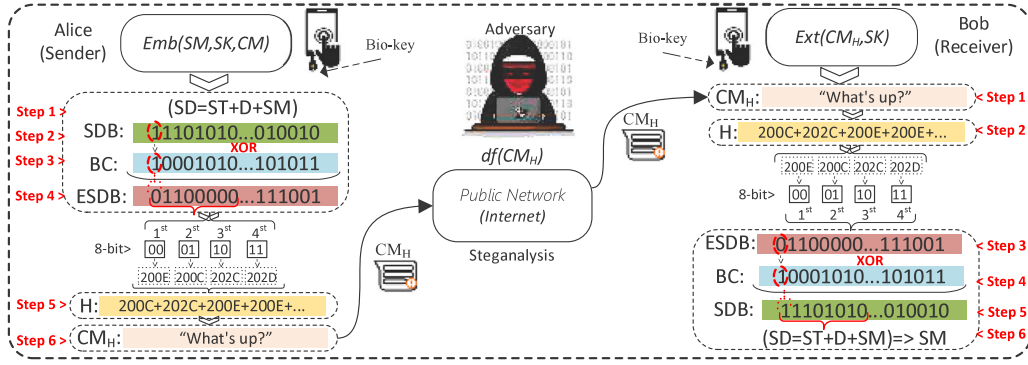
Alice (Sender)

$Emb(SM,SK,CM)$

Bio-key

Step 1 > (SD=ST+D+SM)

Step 2 > SDB: 11101010...010010

XOR

Step 3 > BC: 10001010...101011

Step 4 > ESDB: 01100000...111001

8-bit> 00 01 10 11

1st 2nd 3rd 4th

200E 200C 202C 202D

Step 5 > H: 200C+202C+200E+200E+...

Step 6 > CM$_H$: "What's up?"

CM$_H$

Adversary

$df(CM_H)$

Public Network (Internet)

Steganalysis

CM$_H$

Bio-key

$Ext(CM_H,SK)$

Bob (Receiver)

CM$_H$: "What's up?" < Step 1

H: 200C+202C+200E+200E+... < Step 2

200E 200C 202C 202D

8-bit> 00 01 10 11

1st 2nd 3rd 4th

ESDB: 01100000...111001 < Step 3

XOR

BC: 10001010...101011 < Step 4

SDB: 11101010...010010 < Step 5

(SD=ST+D+SM)=> SM < Step 6